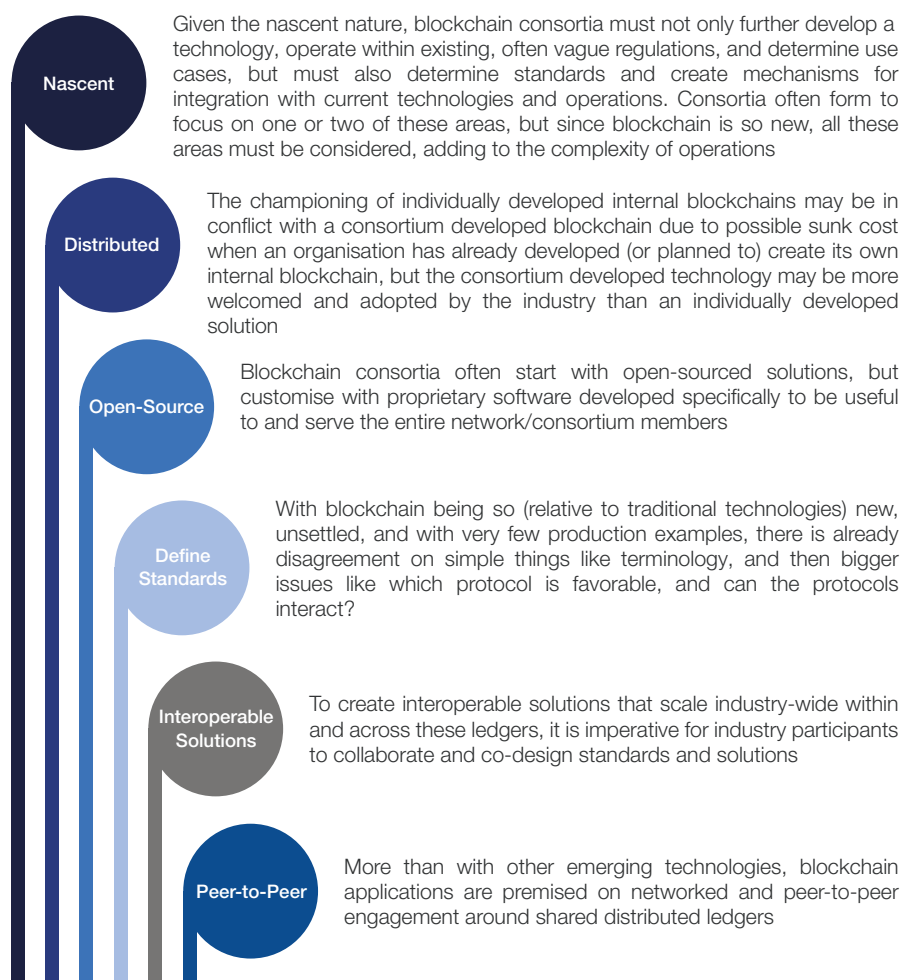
Nascent

Given the nascent nature, blockchain consortia must not only further develop a technology, operate within existing, often vague regulations, and determine use cases, but must also determine standards and create mechanisms for integration with current technologies and operations. Consortia often form to focus on one or two of these areas, but since blockchain is so new, all these areas must be considered, adding to the complexity of operations

Distributed

The championing of individually developed internal blockchains may be in conflict with a consortium developed blockchain due to possible sunk cost when an organisation has already developed (or planned to) create its own internal blockchain, but the consortium developed technology may be more welcomed and adopted by the industry than an individually developed solution

Open-Source

Blockchain consortia often start with open-sourced solutions, but customise with proprietary software developed specifically to be useful to and serve the entire network/consortium members

Define Standards

With blockchain being so (relative to traditional technologies) new, unsettled, and with very few production examples, there is already disagreement on simple things like terminology, and then bigger issues like which protocol is favorable, and can the protocols interact?

Interoperable Solutions

To create interoperable solutions that scale industry-wide within and across these ledgers, it is imperative for industry participants to collaborate and co-design standards and solutions

Peer-to-Peer

More than with other emerging technologies, blockchain applications are premised on networked and peer-to-peer engagement around shared distributed ledgers